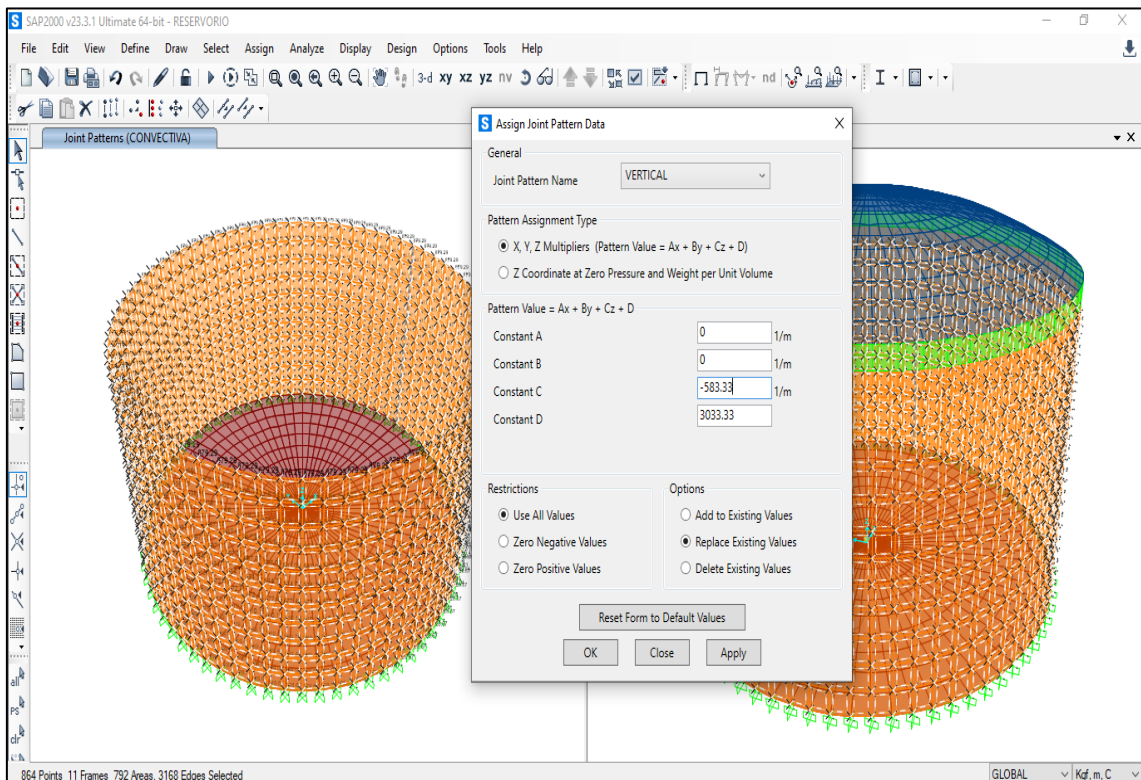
SAP2000 v23.3.1 Ultimate 64-bit - RESERVORIO

File Edit View Define Draw Select Assign Analyze Display Design Options Tools Help

3-d xy xz yz nv nd

Joint Patterns (CONVECTIVA)

Assign Joint Pattern Data

General

Joint Pattern Name VERTICAL

Pattern Assignment Type

X, Y, Z Multipliers (Pattern Value = Ax + By + Cz + D)

Z Coordinate at Zero Pressure and Weight per Unit Volume

Pattern Value = Ax + By + Cz + D

| | | |
|---|---|---|
| Constant A | 0 | 1/m |
| Constant B | 0 | 1/m |
| Constant C | -583.33 | 1/m |
| Constant D | 3033.33 | |

Restrictions

Use All Values

Zero Negative Values

Zero Positive Values

Options

Add to Existing Values

Replace Existing Values

Delete Existing Values

Reset Form to Default Values

OK Close Apply

all PS clr

864 Points 11 Frames 792 Areas, 3168 Edges Selected

GLOBAL Kgf, m, C